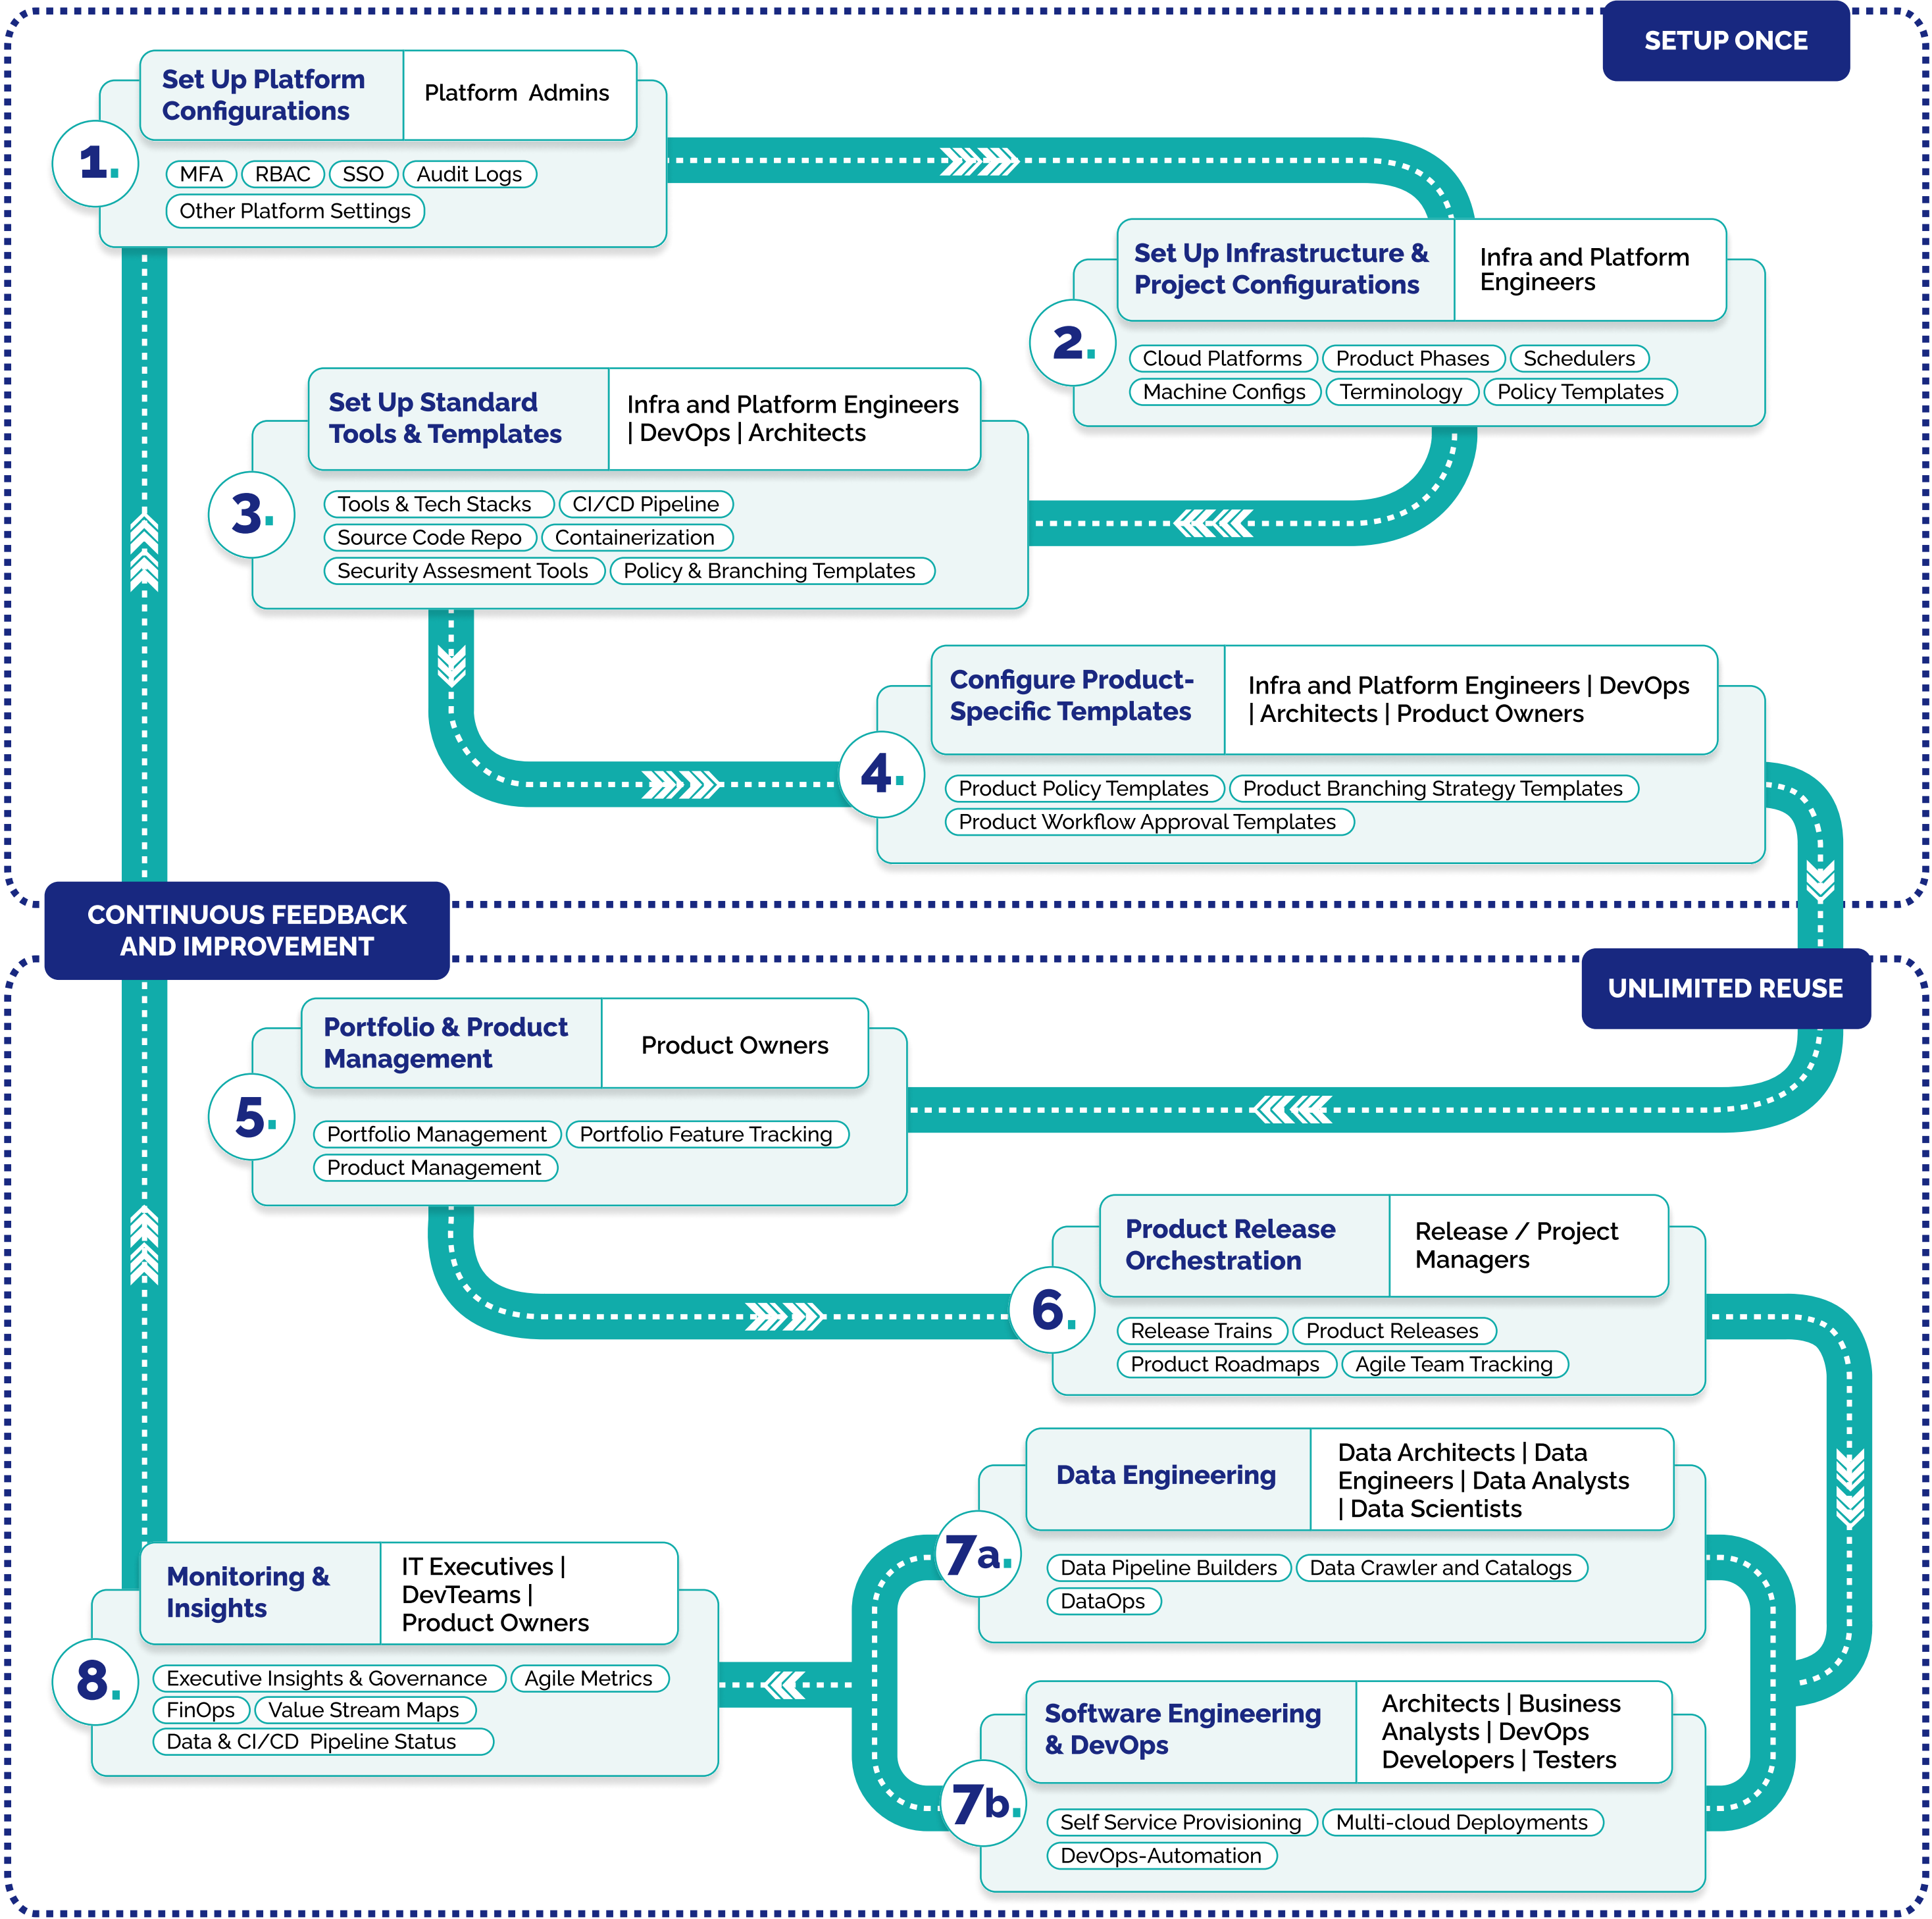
SETUP ONCE

1. Set Up Platform Configurations | Platform Admins

MFA | RBAC | SSO | Audit Logs | Other Platform Settings

2. Set Up Infrastructure & Project Configurations | Infra and Platform Engineers

Cloud Platforms | Product Phases | Schedulers | Machine Configs | Terminology | Policy Templates

3. Set Up Standard Tools & Templates | Infra and Platform Engineers | DevOps | Architects

Tools & Tech Stacks | CI/CD Pipeline | Source Code Repo | Containerization | Security Assesment Tools | Policy & Branching Templates

4. Configure Product-Specific Templates | Infra and Platform Engineers | DevOps | Architects | Product Owners

Product Policy Templates | Product Branching Strategy Templates | Product Workflow Approval Templates

CONTINUOUS FEEDBACK AND IMPROVEMENT

UNLIMITED REUSE

5. Portfolio & Product Management | Product Owners

Portfolio Management | Portfolio Feature Tracking | Product Management

6. Product Release Orchestration | Release / Project Managers

Release Trains | Product Releases | Product Roadmaps | Agile Team Tracking

7a. Data Engineering | Data Architects | Data Engineers | Data Analysts | Data Scientists

Data Pipeline Builders | Data Crawler and Catalogs | DataOps

8. Monitoring & Insights | IT Executives | DevTeams | Product Owners

Executive Insights & Governance | Agile Metrics | FinOps | Value Stream Maps | Data & CI/CD Pipeline Status

7b. Software Engineering & DevOps | Architects | Business Analysts | DevOps Developers | Testers

Self Service Provisioning | Multi-cloud Deployments | DevOps-Automation